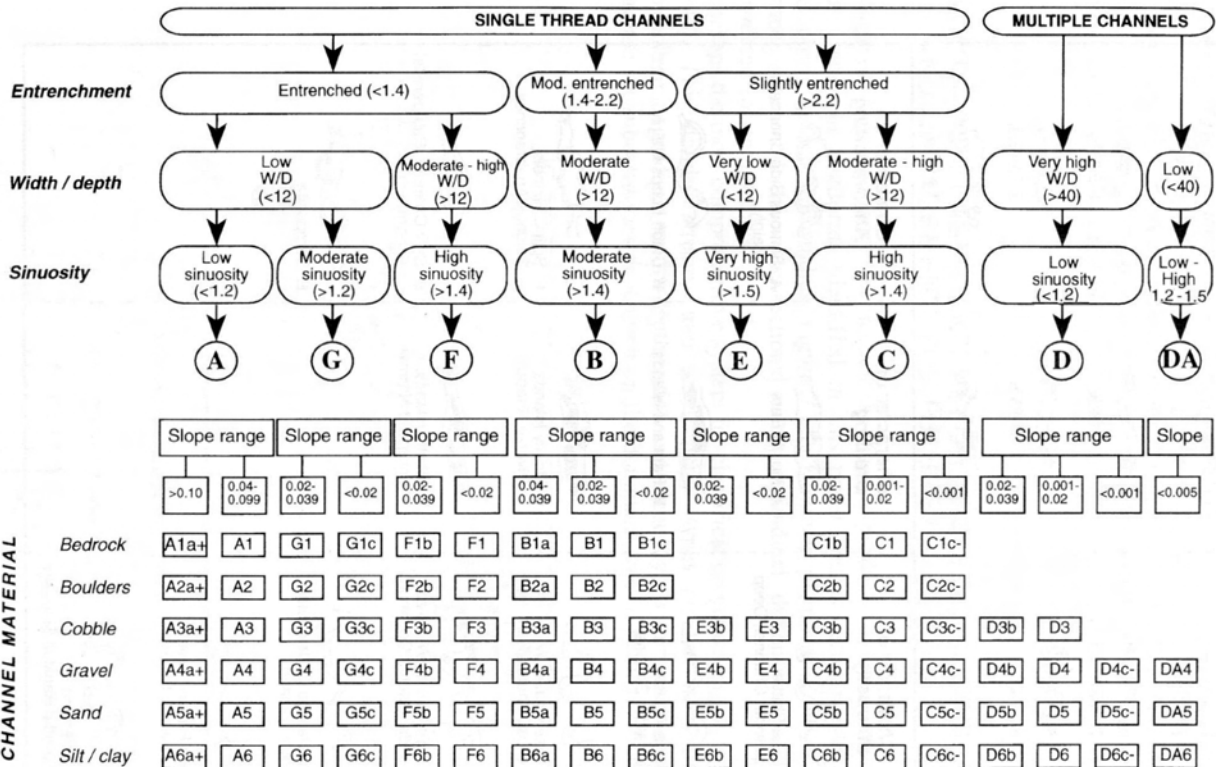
SINGLE THREAD CHANNELS

MULTIPLE CHANNELS

Entrenchment

Entrenched (<1.4)

Mod. entrenched (1.4-2.2)

Slightly entrenched (>2.2)

Width / depth

Low W/D (<12)

Moderate - high W/D (>12)

Moderate W/D (>12)

Very low W/D (<12)

Moderate - high W/D (>12)

Very high W/D (>40)

Low (<40)

Sinuosity

Low sinuosity (<1.2)

Moderate sinuosity (>1.2)

High sinuosity (>1.4)

Moderate sinuosity (>1.4)

Very high sinuosity (>1.5)

High sinuosity (>1.4)

Low sinuosity (<1.2)

Low - High 1.2 - 1.5

A G F B E C D DA

Slope range | Slope range | Slope range | Slope range | Slope range | Slope range | Slope range | Slope

| | >0.10 | 0.04-0.099 | 0.02-0.039 | <0.02 | 0.02-0.039 | <0.02 | 0.04-0.039 | 0.02-0.039 | <0.02 | 0.02-0.039 | <0.02 | 0.02-0.039 | 0.001-0.02 | <0.001 | 0.02-0.039 | 0.001-0.02 | <0.001 | <0.005 |
|---|---|---|---|---|---|---|---|---|---|---|---|---|---|---|---|---|---|---|
| Bedrock | A1a+ | A1 | G1 | G1c | F1b | F1 | B1a | B1 | B1c | | | C1b | C1 | C1c- | | | | |
| Boulders | A2a+ | A2 | G2 | G2c | F2b | F2 | B2a | B2 | B2c | | | C2b | C2 | C2c- | | | | |
| Cobble | A3a+ | A3 | G3 | G3c | F3b | F3 | B3a | B3 | B3c | E3b | E3 | C3b | C3 | C3c- | D3b | D3 | | |
| Gravel | A4a+ | A4 | G4 | G4c | F4b | F4 | B4a | B4 | B4c | E4b | E4 | C4b | C4 | C4c- | D4b | D4 | D4c- | DA4 |
| Sand | A5a+ | A5 | G5 | G5c | F5b | F5 | B5a | B5 | B5c | E5b | E5 | C5b | C5 | C5c- | D5b | D5 | D5c- | DA5 |
| Silt / clay | A6a+ | A6 | G6 | G6c | F6b | F6 | B6a | B6 | B6c | E6b | E6 | C6b | C6 | C6c- | D6b | D6 | D6c- | DA6 |

CHANNEL MATERIAL